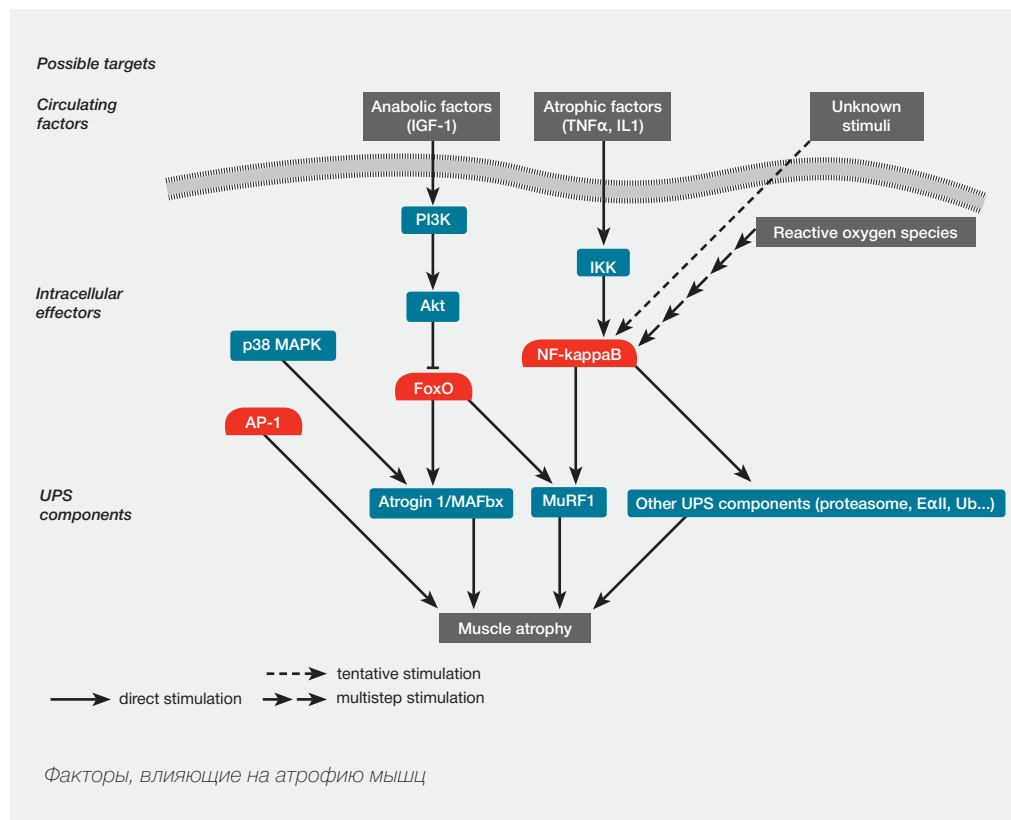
Possible targets

Circulating factors

Anabolic factors (IGF-1)

Atrophic factors (TNFα, IL1)

Unknown stimuli

PI3K

Reactive oxygen species

IKK

Intracellular effectors

Akt

p38 MAPK

NF-kappaB

FoxO

AP-1

UPS components

Atrogin 1/MAFbx

MuRF1

Other UPS components (proteasome, EαII, Ub...)

Muscle atrophy

tentative stimulation

direct stimulation

multistep stimulation

Факторы, влияющие на атрофию мышц